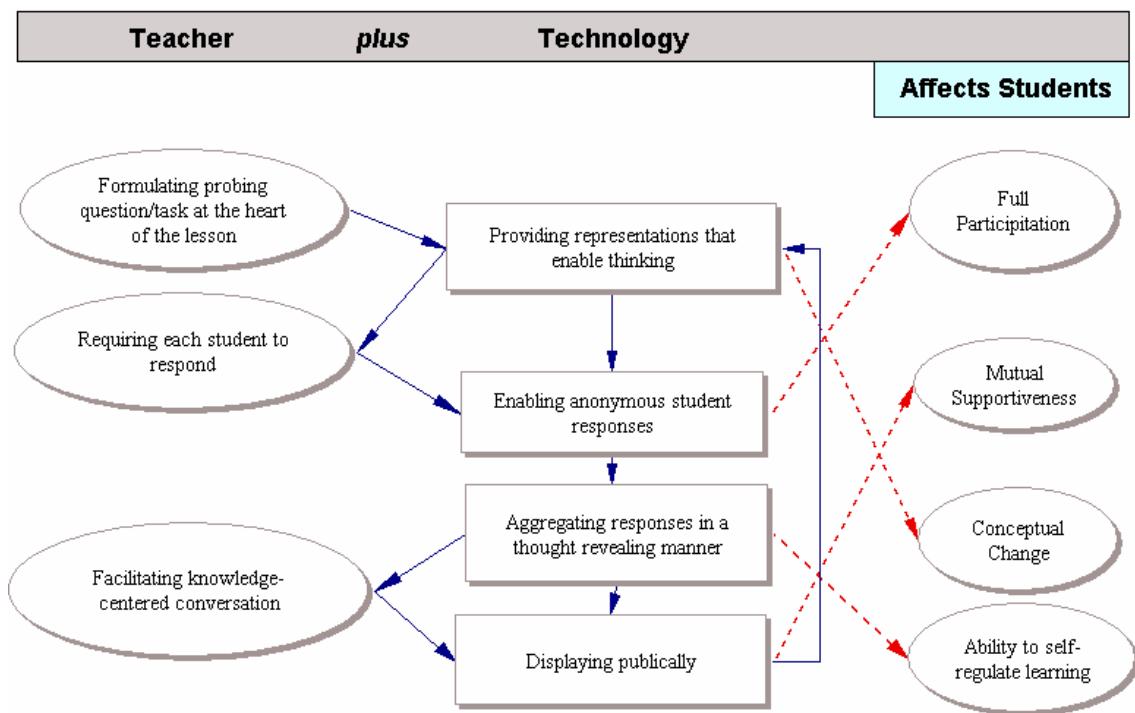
Teacher plus Technology

Affects Students

Formulating probing question/task at the heart of the lesson

Requiring each student to respond

Facilitating knowledge-centered conversation

Providing representations that enable thinking

Enabling anonymous student responses

Aggregating responses in a thought revealing manner

Displaying publically

Full Participation

Mutual Supportiveness

Conceptual Change

Ability to self-regulate learning